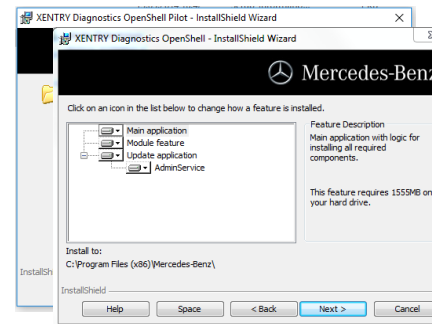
XENTRY Diagnostics OpenShell Pilot - InstallShield Wizard

InstallSh

XENTRY Diagnostics OpenShell - InstallShield Wizard

Mercedes-Benz

Click on an icon in the list below to change how a feature is installed.

Main application
Module feature
Update application
AdminService

Feature Description
Main application with logic for installing all required components.

This feature requires 1555MB on your hard drive.

Install to:
C:\Program Files (x86)\Mercedes-Benz\

InstallShield

Help
Space
< Back
Next >